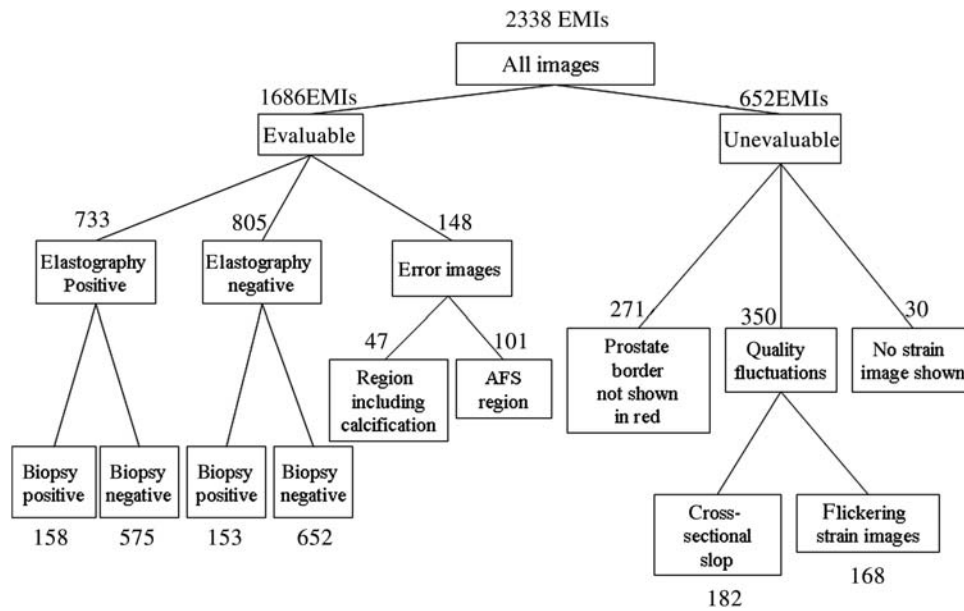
2338 EMIs

All images

1686EMIs

Evaluable

652EMIs

Unevaluable

733

Elastography Positive

805

Elastography negative

148

Error images

47

Region including calcification

101

AFS region

271

Prostate border not shown in red

350

Quality fluctuations

30

No strain image shown

Biopsy positive

158

Biopsy negative

575

Biopsy positive

153

Biopsy negative

652

Cross-sectional slop

182

Flickering strain images

168